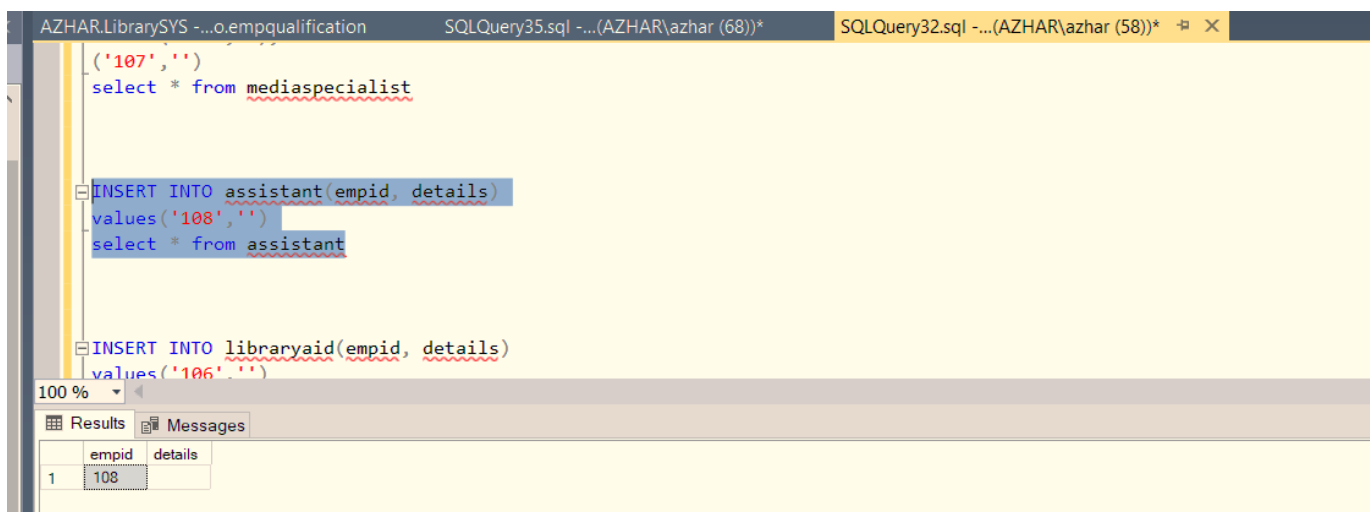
AZHAR.LibrarySYS -...o.empqualification SQLQuery35.sql -...(AZHAR\azhar (68))* SQLQuery32.sql -...(AZHAR\azhar (58))*

('107','')
select * from mediaspecialist

INSERT INTO assistant(empid, details)
values('108','')
select * from assistant

INSERT INTO libraryaid(empid, details)
values('106','')

100 %

Results Messages

| | empid | details |
|---|---|---|
| 1 | 108 | |